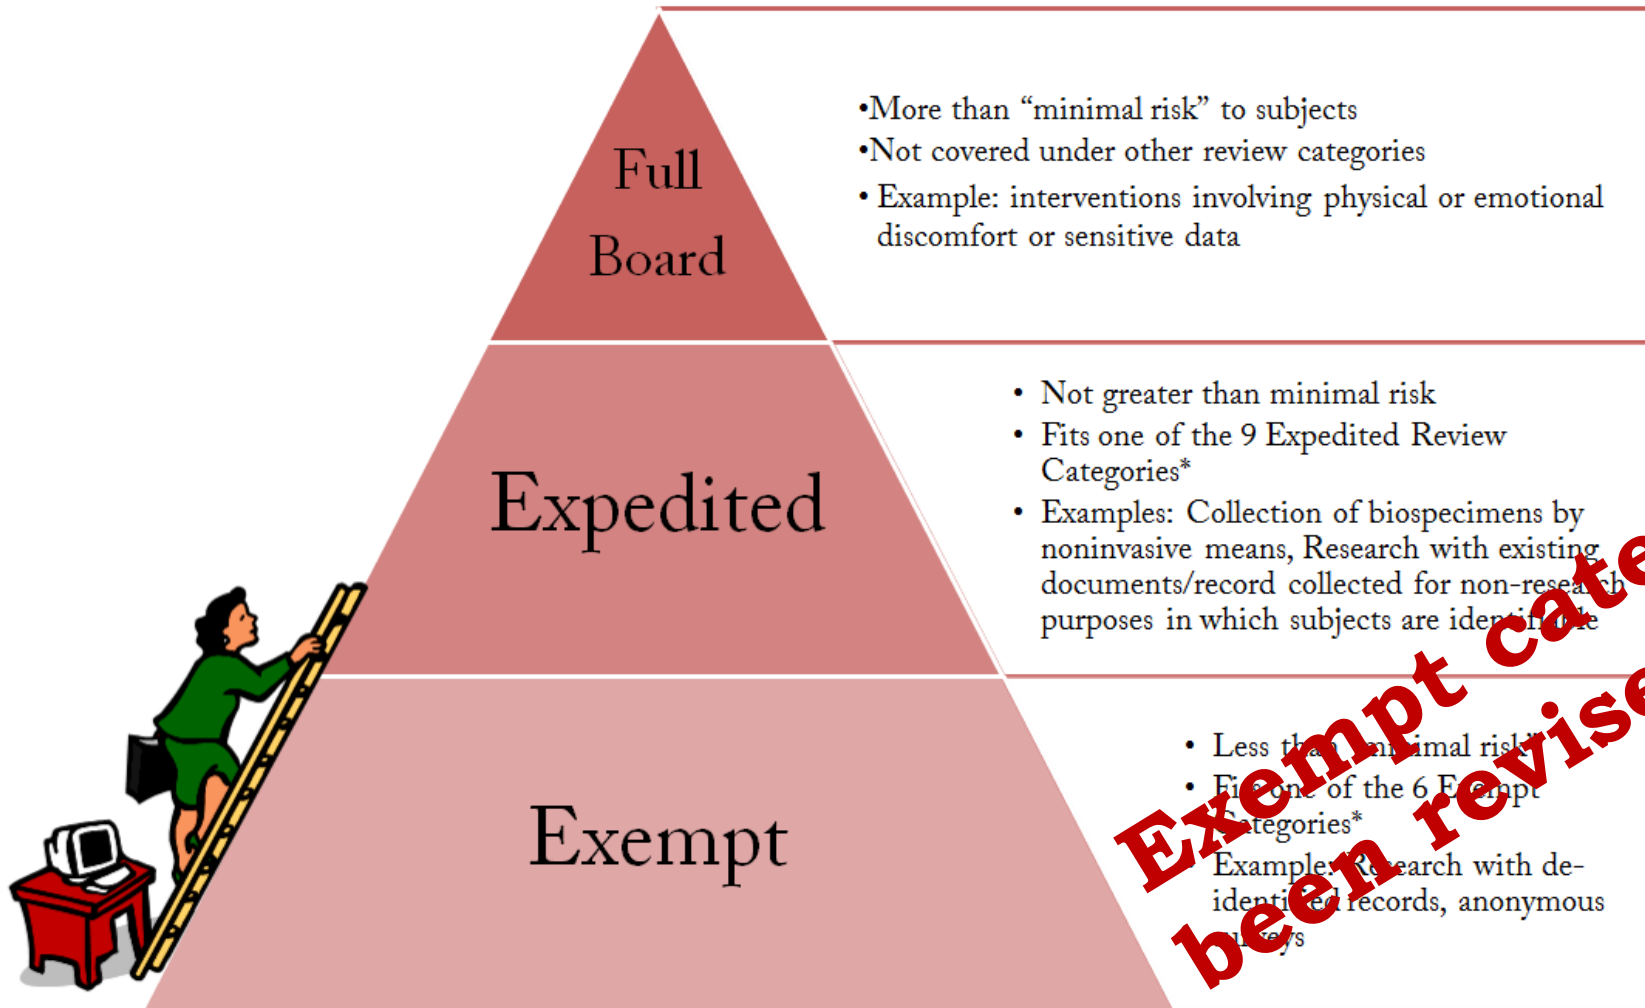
Full Board

•More than “minimal risk” to subjects
•Not covered under other review categories
• Example: interventions involving physical or emotional discomfort or sensitive data

Expedited

• Not greater than minimal risk
• Fits one of the 9 Expedited Review Categories*
• Examples: Collection of biospecimens by noninvasive means, Research with existing documents/record collected for non-resea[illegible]ch purposes in which subjects are iden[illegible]le

Exempt

• Less th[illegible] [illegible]imal risk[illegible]
• Fi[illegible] of the 6 E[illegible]mpt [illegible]ategories*
• Example: R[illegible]earch with de-identi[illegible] records, anonymous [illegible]ys

Exempt cate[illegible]
been revise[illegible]